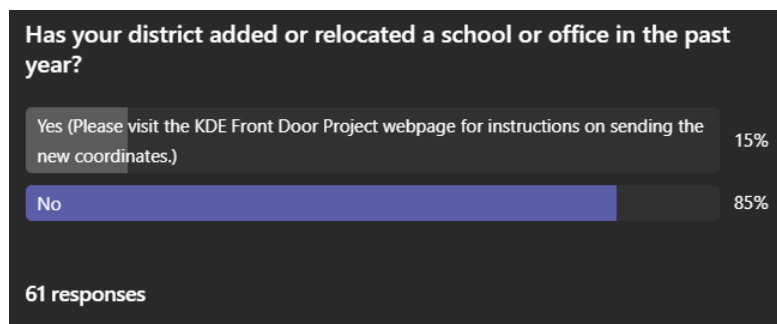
Has your district added or relocated a school or office in the past year?

Yes (Please visit the KDE Front Door Project webpage for instructions on sending the new coordinates.)
15%

No
85%

61 responses